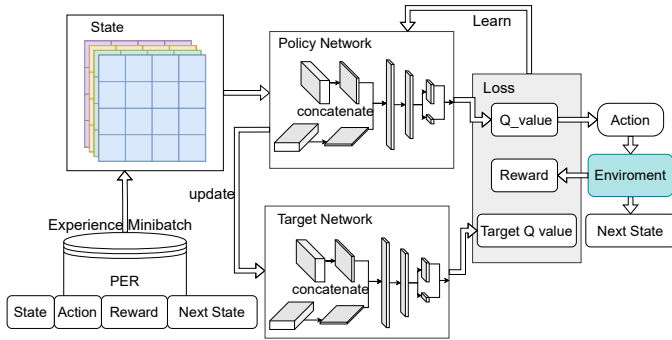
State

Learn

Policy Network

concatenate

Loss

Q_value

Action

Reward

Enviroment

update

Experience Minibatch

Target Network

Target Q value

Next State

PER

concatenate

State

Action

Reward

Next State